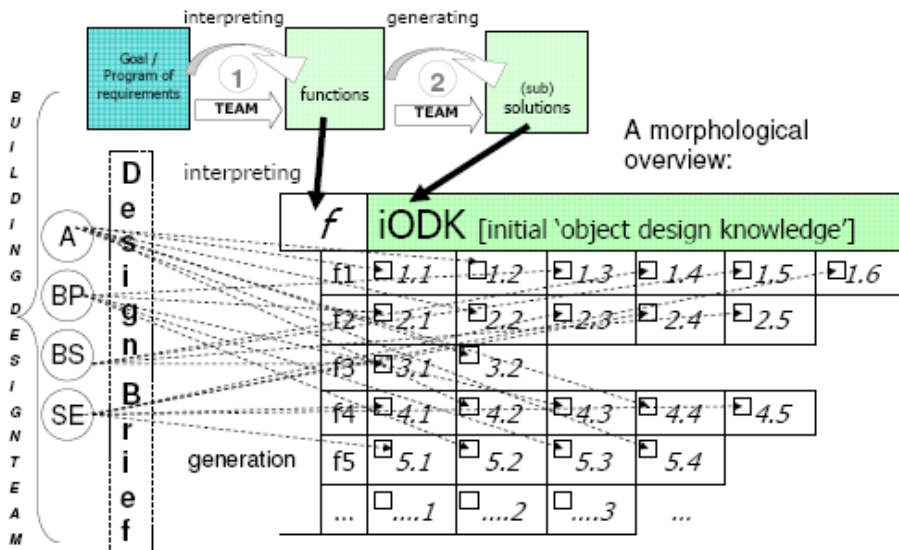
interpreting generating

Goal / Program of requirements

1 TEAM

functions

2 TEAM

(sub) solutions

A morphological overview:

B U I L D I N G D E S I G N T E A M

A

BP

BS

SE

Design Brief

interpreting

generation

| $f$ | iODK [initial 'object design knowledge'] | | | | | |
|---|---|---|---|---|---|---|
| f1 | 1.1 | 1.2 | 1.3 | 1.4 | 1.5 | 1.6 |
| f2 | 2.1 | 2.2 | 2.3 | 2.4 | 2.5 | |
| f3 | 3.1 | 3.2 | | | | |
| f4 | 4.1 | 4.2 | 4.3 | 4.4 | 4.5 | |
| f5 | 5.1 | 5.2 | 5.3 | 5.4 | | |
| ... | ....1 | ....2 | ....3 | ... | | |